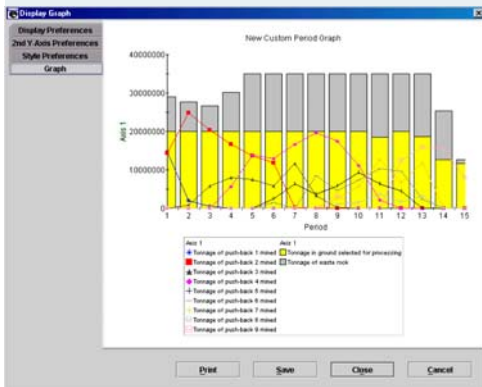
Display Graph

Display Preferences
2nd Y-Axis Preferences
Style Preferences
Graph

New Custom Period Graph

40000000
30000000
20000000
10000000
0

Axis 1

1 2 3 4 5 6 7 8 9 10 11 12 13 14 15
Period

Axis 1
Tonnage of push-back 1 mined
Tonnage of push-back 2 mined
Tonnage of push-back 3 mined
Tonnage of push-back 4 mined
Tonnage of push-back 5 mined
Tonnage of push-back 6 mined
Tonnage of push-back 7 mined
Tonnage of push-back 8 mined
Tonnage of push-back 9 mined

Axis 1
Tonnage in ground selected for processing
Tonnage of waste rock

Print
Save
Close
Cancel